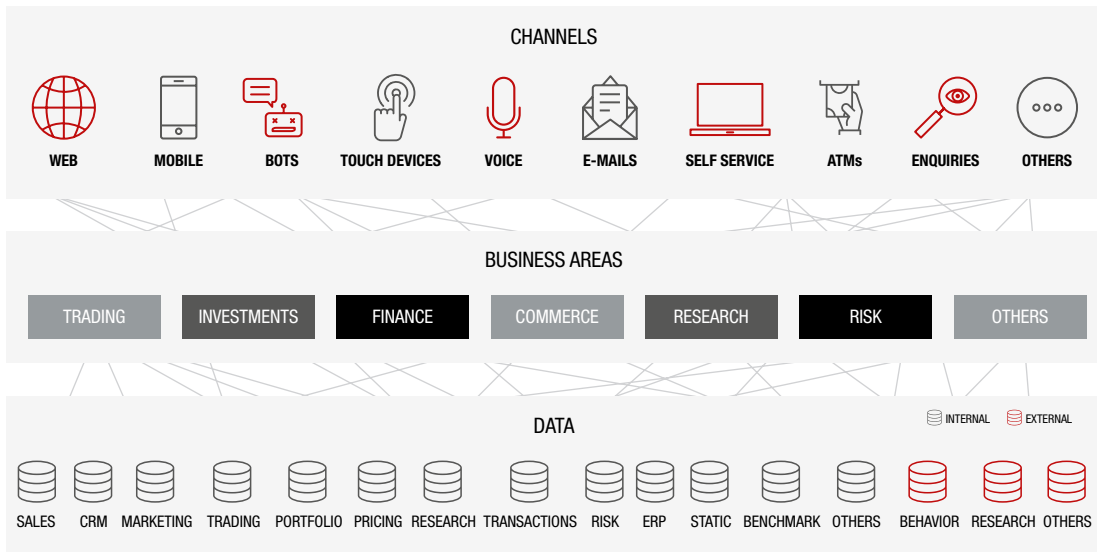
CHANNELS

WEB MOBILE BOTS TOUCH DEVICES VOICE E-MAILS SELF SERVICE ATMs ENQUIRIES OTHERS

BUSINESS AREAS

TRADING INVESTMENTS FINANCE COMMERCE RESEARCH RISK OTHERS

DATA

INTERNAL EXTERNAL

SALES CRM MARKETING TRADING PORTFOLIO PRICING RESEARCH TRANSACTIONS RISK ERP STATIC BENCHMARK OTHERS BEHAVIOR RESEARCH OTHERS